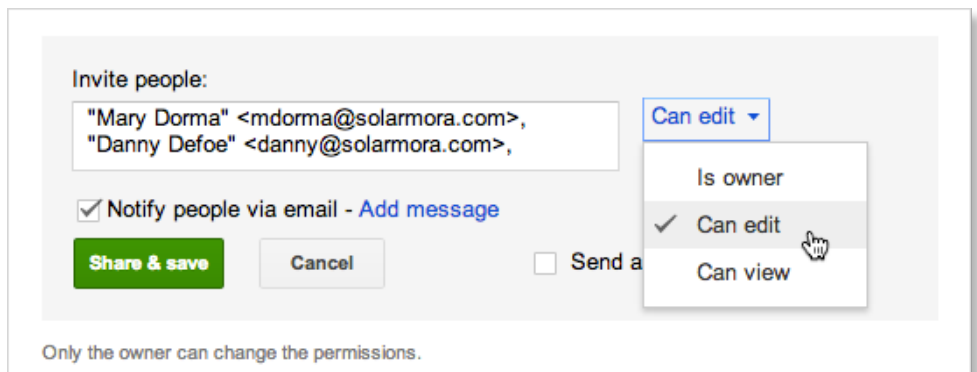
Invite people:

"Mary Dorma" <mdorma@solarmora.com>,
"Danny Defoe" <danny@solarmora.com>,

Can edit

Is owner

Can edit

Can view

Notify people via email - Add message

Share & save

Cancel

Send a

Only the owner can change the permissions.